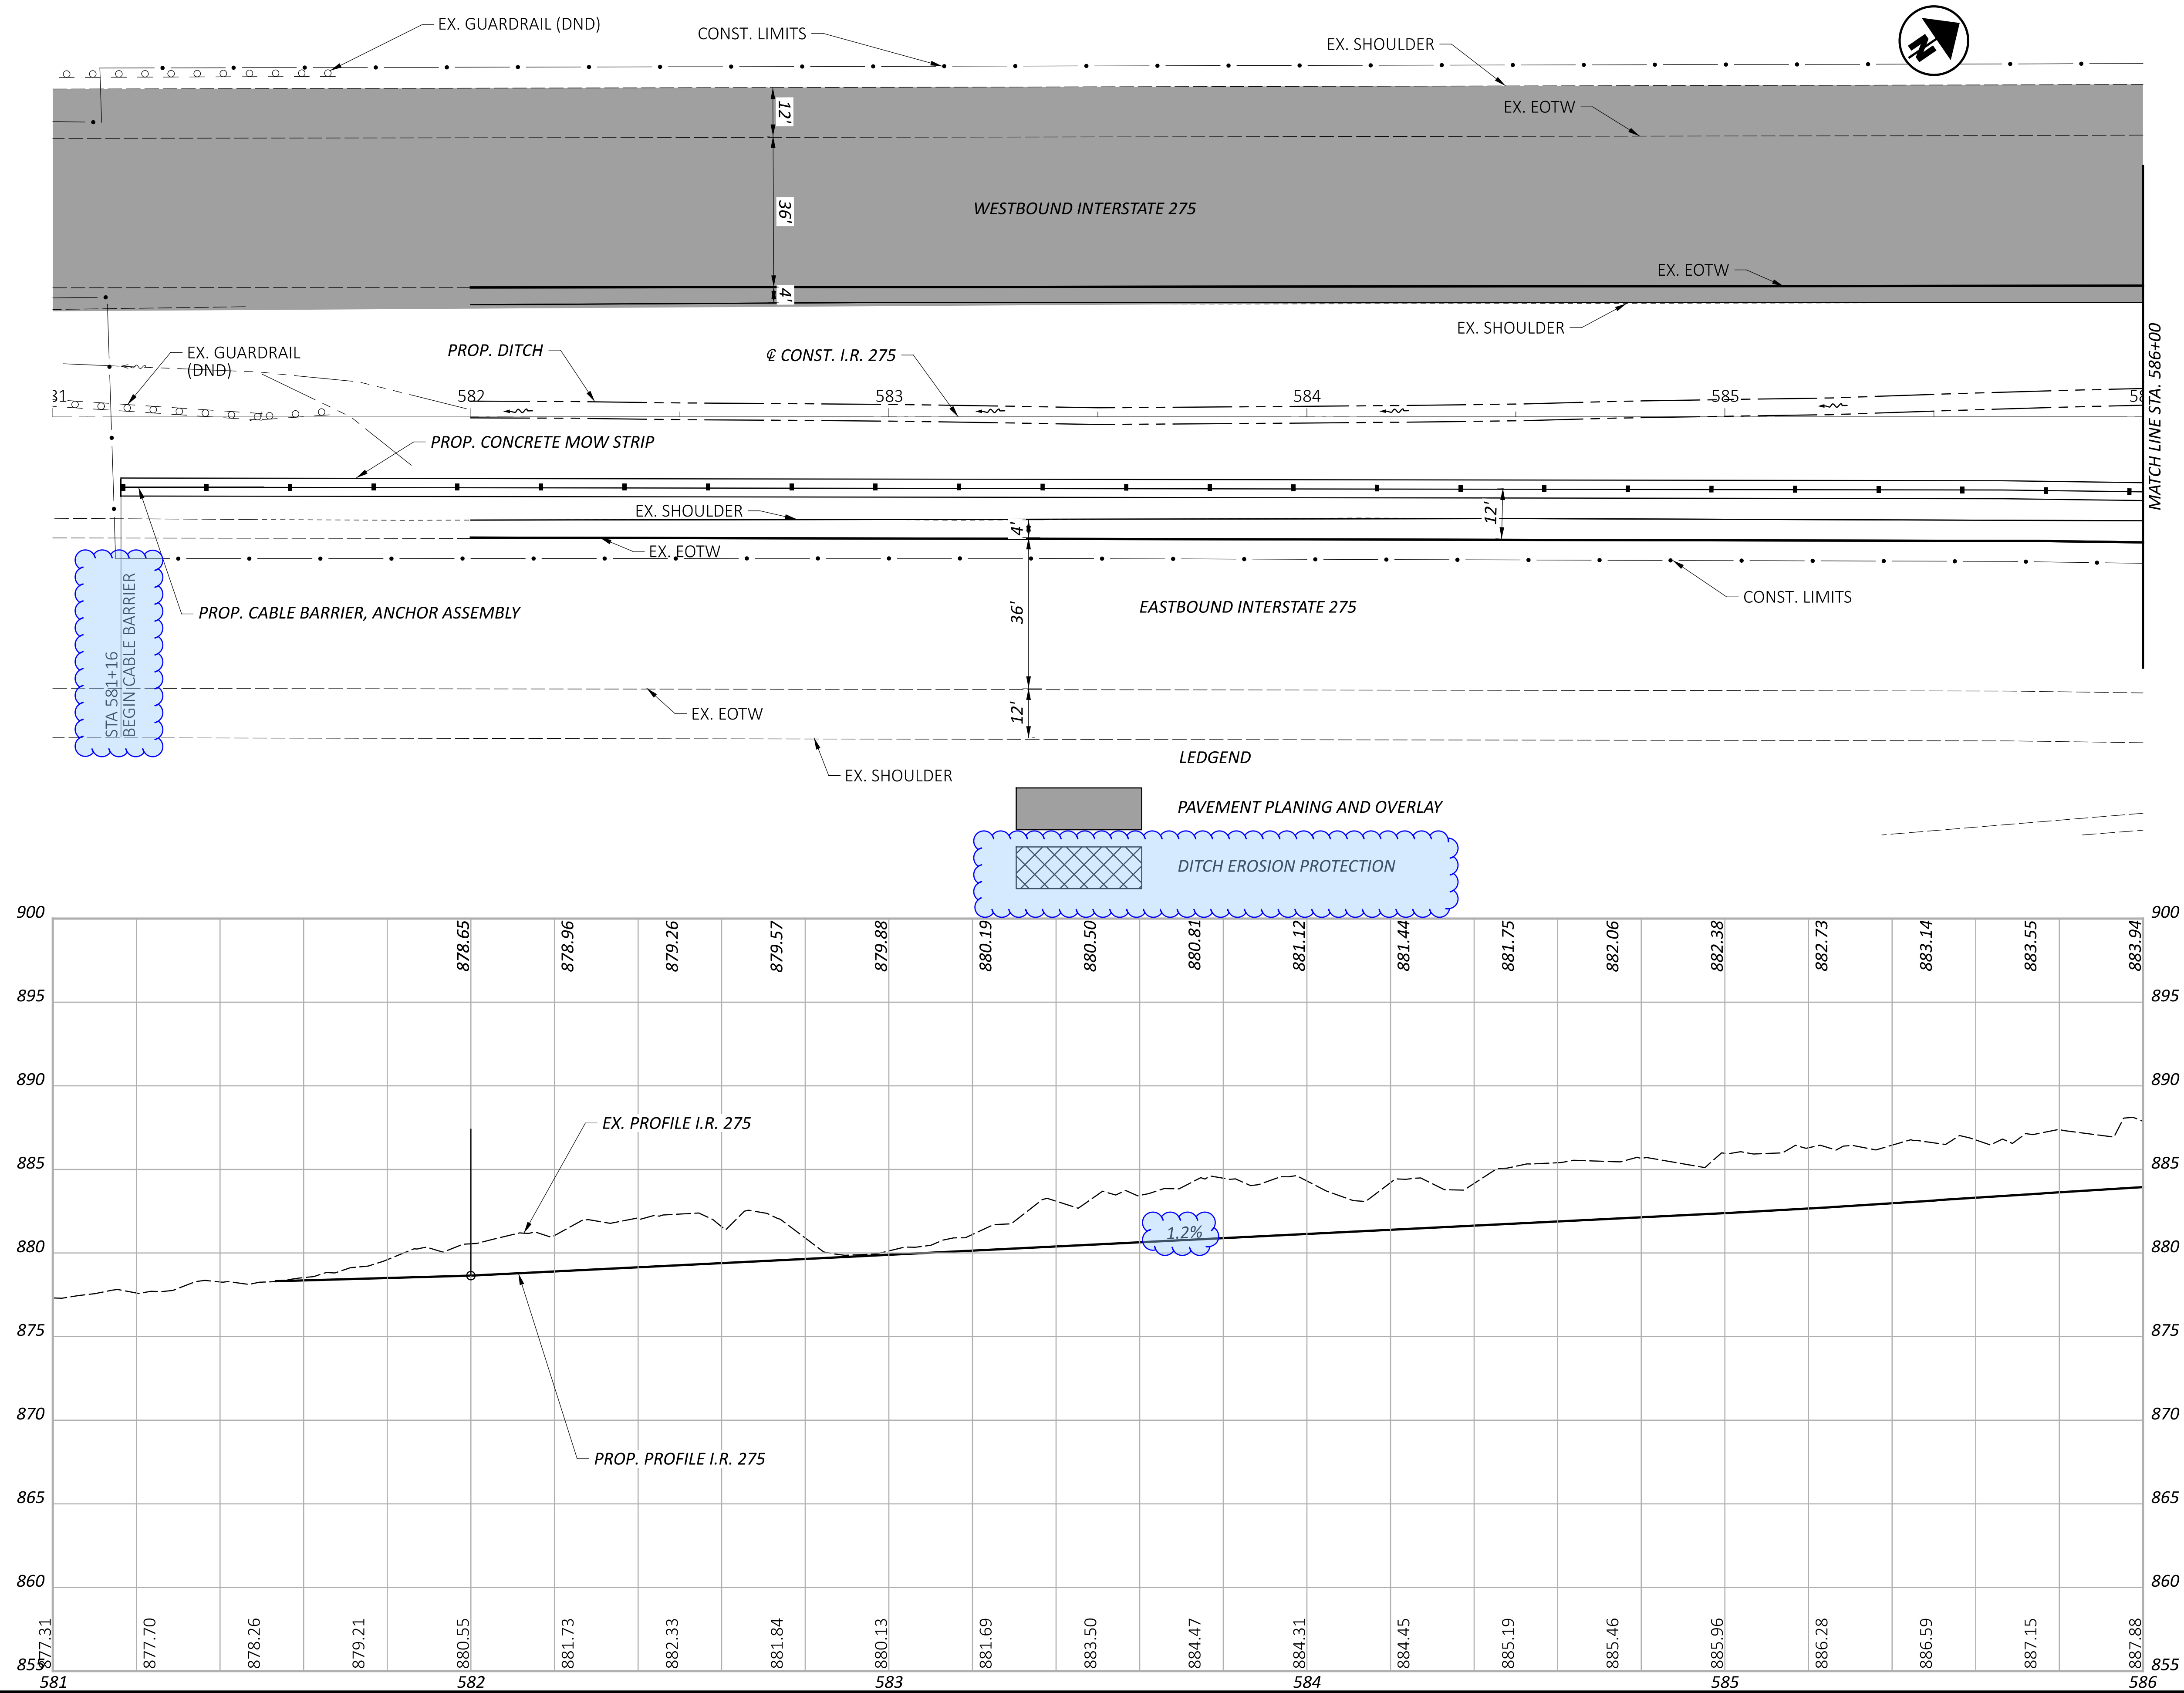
EX. GUARDRAIL (DND)
CONST. LIMITS
EX. SHOULDER
N
12'
EX. EOTW
36'
WESTBOUND INTERSTATE 275
EX. EOTW
4'
EX. SHOULDER
EX. GUARDRAIL (DND)
PROP. DITCH
℄ CONST. I.R. 275
581
582
583
584
585
586
MATCH LINE STA. 586+00
PROP. CONCRETE MOW STRIP
EX. SHOULDER
12'
4'
EX. EOTW
STA 581+16 BEGIN CABLE BARRIER
PROP. CABLE BARRIER, ANCHOR ASSEMBLY
CONST. LIMITS
36'
EASTBOUND INTERSTATE 275
EX. EOTW
12'
EX. SHOULDER
LEDGEND
PAVEMENT PLANING AND OVERLAY
DITCH EROSION PROTECTION
900
895
890
885
880
875
870
865
860
855
878.65
878.96
879.26
879.57
879.88
880.19
880.50
880.81
881.12
881.44
881.75
882.06
882.38
882.73
883.14
883.55
883.94
EX. PROFILE I.R. 275
1.2%
PROP. PROFILE I.R. 275
877.31
877.70
878.26
879.21
880.55
881.73
882.33
881.84
880.13
881.69
883.50
884.47
884.31
884.45
885.19
885.46
885.96
886.28
886.59
887.15
887.88
581
582
583
584
585
586